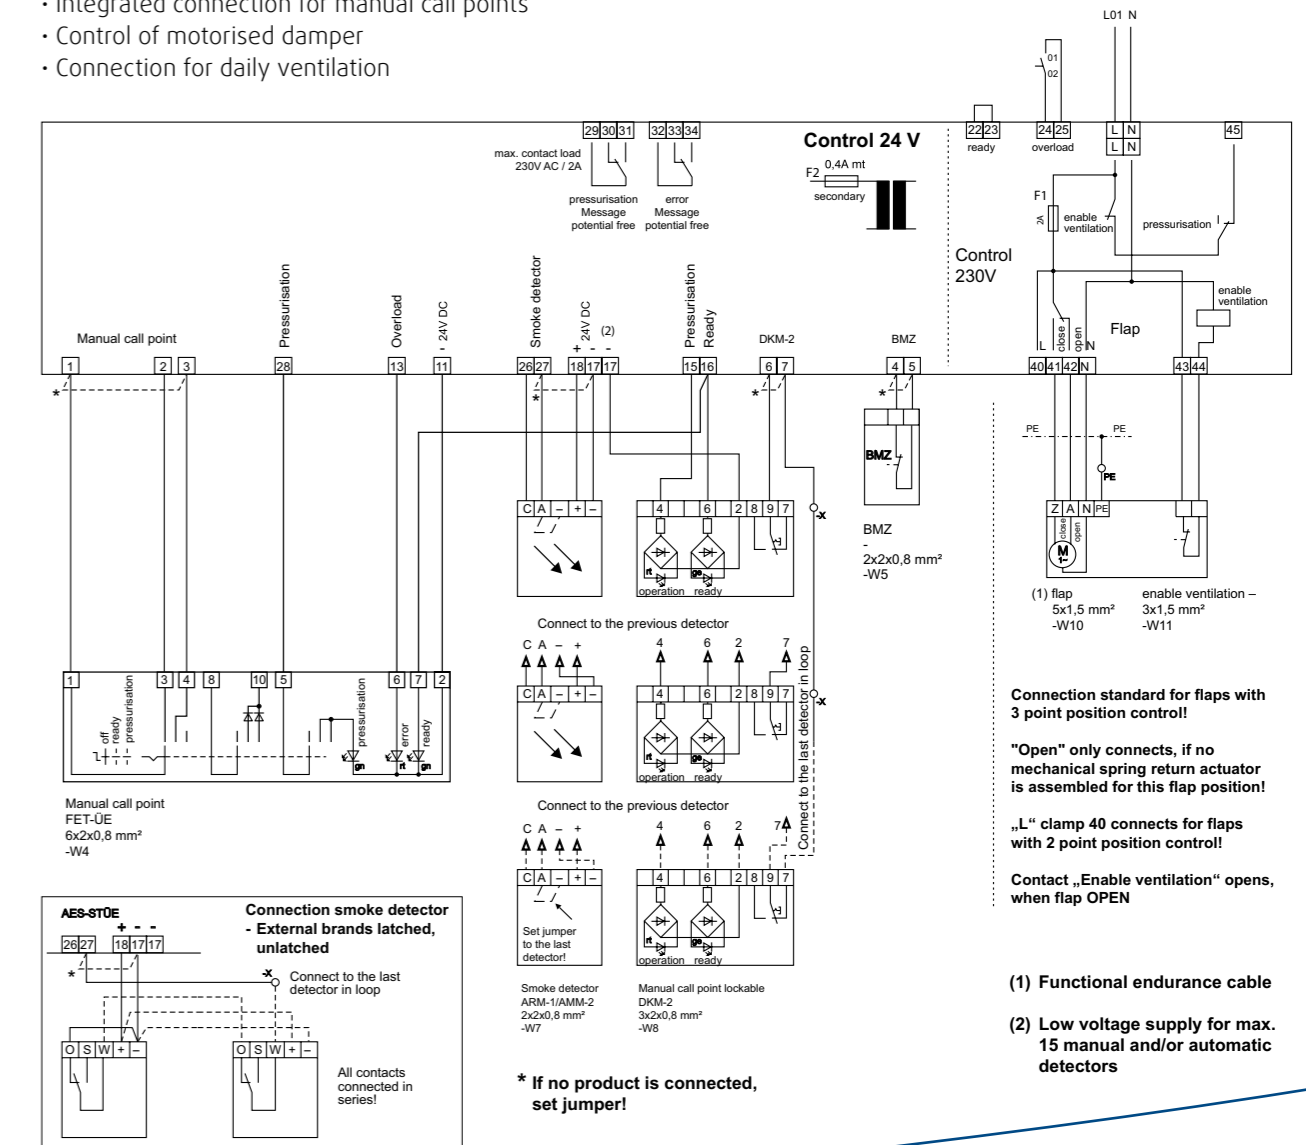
· Integrated connection for manual call points
· Control of motorised damper
· Connection for daily ventilation

L01 N

01
02

29 30 31 32 33 34 Control 24 V 22 23 24 25 L N 45

max. contact load 230V AC / 2A

L N

ready overload

F2 0,4A mt

secondary

pressurisation Message potential free

error Message potential free

F1

2A

enable ventilation

pressurisation

Control 230V

enable ventilation

Manual call point

Pressurisation

Overload

24V DC

Smoke detector

24V DC (2)

+ -

Pressurisation

Ready

DKM-2

BMZ

L close open N

Flap

1 2 3 28 13 11 26 27 18 17 17 15 16 6 7 4 5 40 41 42 N 43 44

*

*

*

*

BMZ

PE PE

PE

C A – + –

4 6 2 8 9 7

-x

Z A N PE

close open

M 1~

BMZ
-
2x2x0,8 mm²
-W5

rt ge

operation ready

(1) flap
5x1,5 mm²
-W10

enable ventilation –
3x1,5 mm²
-W11

Connect to the previous detector

C A – +

4 6 2 7

C A – + –

4 6 2 8 9 7

-x

Connect to the last detector in loop

1 3 4 8 10 5 6 7 2

off ready pressurisation

pressurisation error ready

rt ge gn

operation ready

Connection standard for flaps with 3 point position control!

"Open" only connects, if no mechanical spring return actuator is assembled for this flap position!

„L“ clamp 40 connects for flaps with 2 point position control!

Contact „Enable ventilation“ opens, when flap OPEN

Manual call point
FET-ÜE
6x2x0,8 mm²
-W4

Connect to the previous detector

C A – +

4 6 2 7

C A – + –

4 6 2 8 9 7

AES-STÜE

+ - -

26 27 18 17 17

*

Connection smoke detector
- External brands latched, unlatched

-x

Connect to the last detector in loop

O S W + – O S W + –

All contacts connected in series!

Set jumper to the last detector!

rt ge

operation ready

Smoke detector
ARM-1/AMM-2
2x2x0,8 mm²
-W7

Manual call point lockable
DKM-2
3x2x0,8 mm²
-W8

* If no product is connected, set jumper!

(1) Functional endurance cable

(2) Low voltage supply for max. 15 manual and/or automatic detectors